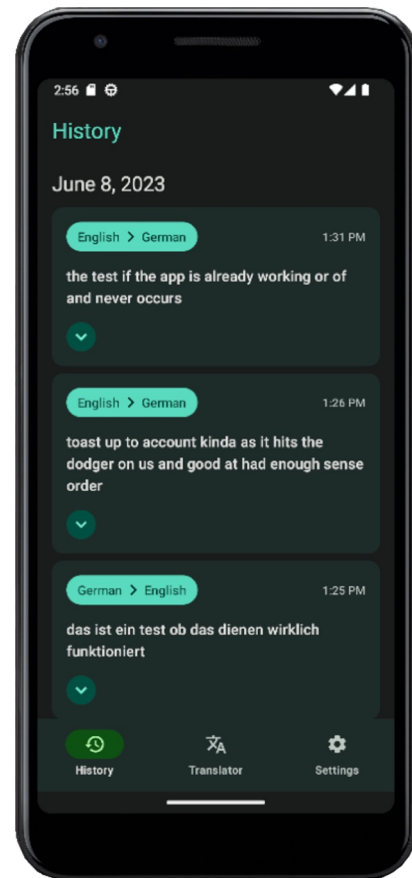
2:56

History

June 8, 2023

English > German

1:31 PM

the test if the app is already working or of and never occurs

English > German

1:26 PM

toast up to account kinda as it hits the dodger on us and good at had enough sense order

German > English

1:25 PM

das ist ein test ob das dienen wirklich funktioniert

History

Translator

Settings